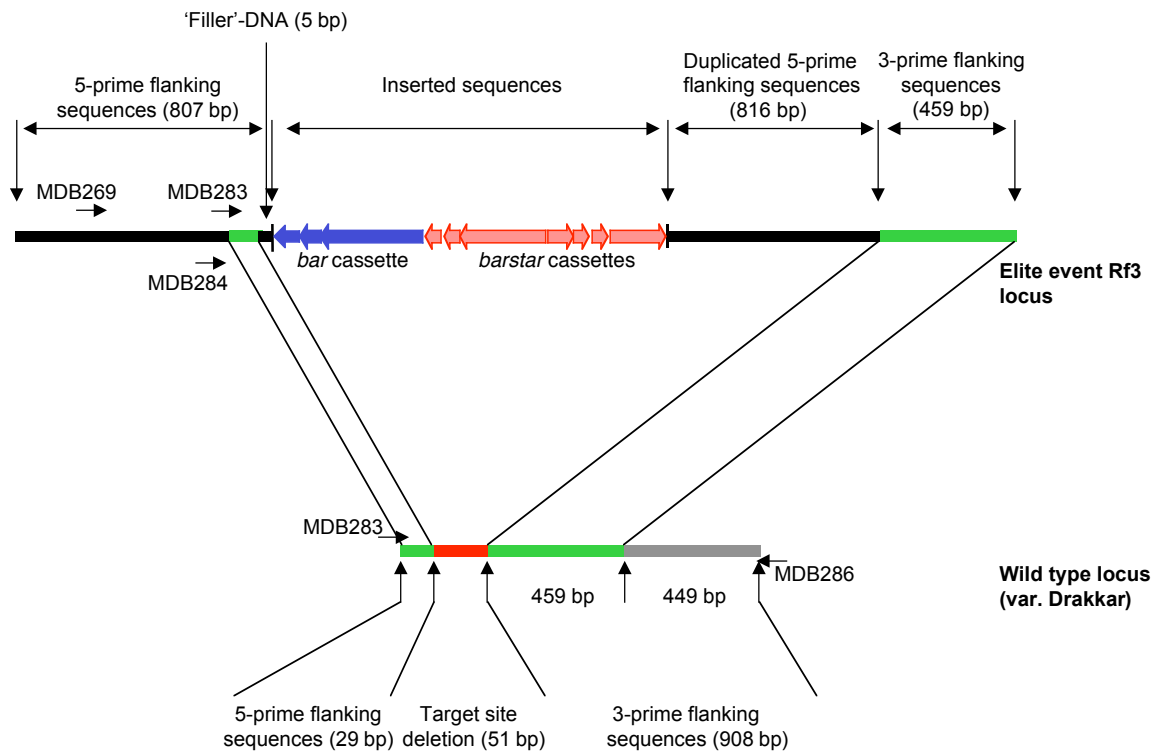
'Filler'-DNA (5 bp)

5-prime flanking sequences (807 bp)

Inserted sequences

Duplicated 5-prime flanking sequences (816 bp)

3-prime flanking sequences (459 bp)

MDB269

MDB283

MDB284

*bar* cassette

*barstar* cassettes

**Elite event Rf3 locus**

MDB283

459 bp

449 bp

MDB286

**Wild type locus (var. Drakkar)**

5-prime flanking sequences (29 bp)

Target site deletion (51 bp)

3-prime flanking sequences (908 bp)